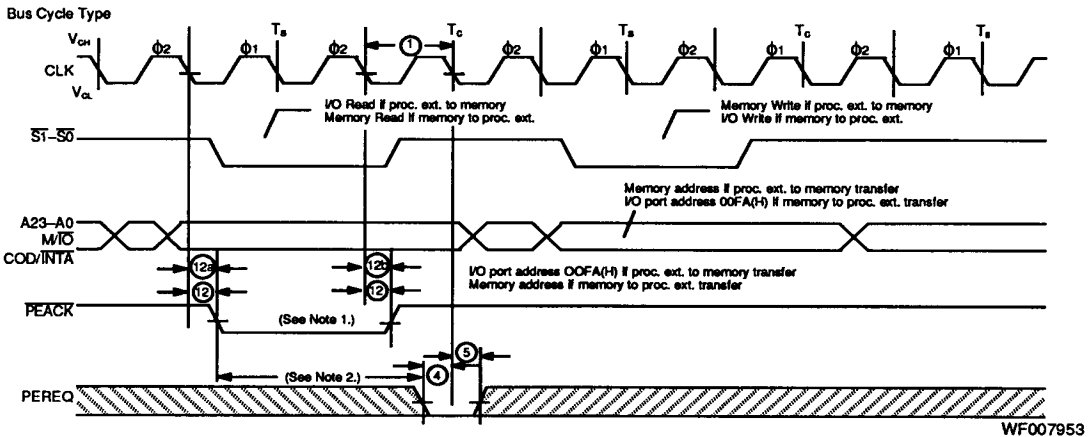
Bus Cycle Type

$V_{CH}$

CLK

$V_{CL}$

$\phi 2$ $\phi 1$ $T_S$ $\phi 2$ 1 $T_C$ $\phi 2$ $\phi 1$ $T_S$ $\phi 2$ $\phi 1$ $T_C$ $\phi 2$ $\phi 1$ $T_S$

I/O Read if proc. ext. to memory
Memory Read if memory to proc. ext.

Memory Write if proc. ext. to memory
I/O Write if memory to proc. ext.

$\overline{S1}$–$\overline{S0}$

Memory address if proc. ext. to memory transfer
I/O port address 00FA(H) if memory to proc. ext. transfer

A23–A0
M/$\overline{IO}$
COD/$\overline{INTA}$

12a 12b

12 12

I/O port address OOFA(H) if proc. ext. to memory transfer
Memory address if memory to proc. ext. transfer

$\overline{PEACK}$

(See Note 1.)

5

(See Note 2.)

4

PEREQ

WF007953